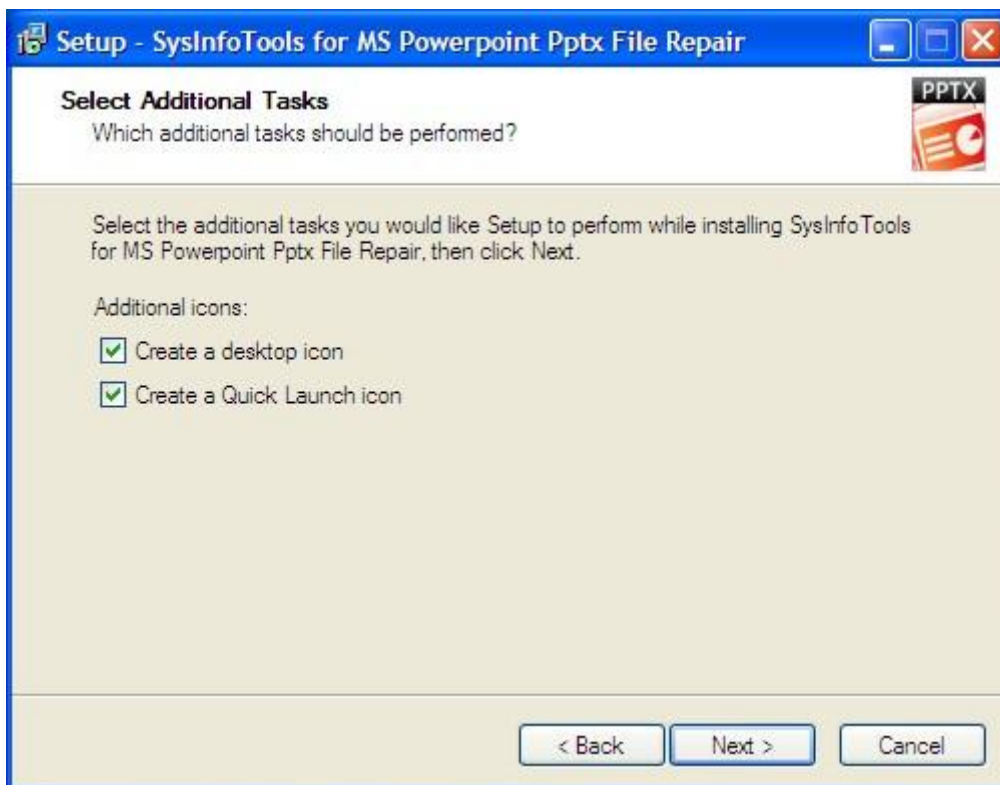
Setup - SysInfoTools for MS Powerpoint Pptx File Repair

Select Additional Tasks
Which additional tasks should be performed?

PPTX

Select the additional tasks you would like Setup to perform while installing SysInfoTools for MS Powerpoint Pptx File Repair, then click Next.

Additional icons:

Create a desktop icon

Create a Quick Launch icon

< Back
Next >
Cancel